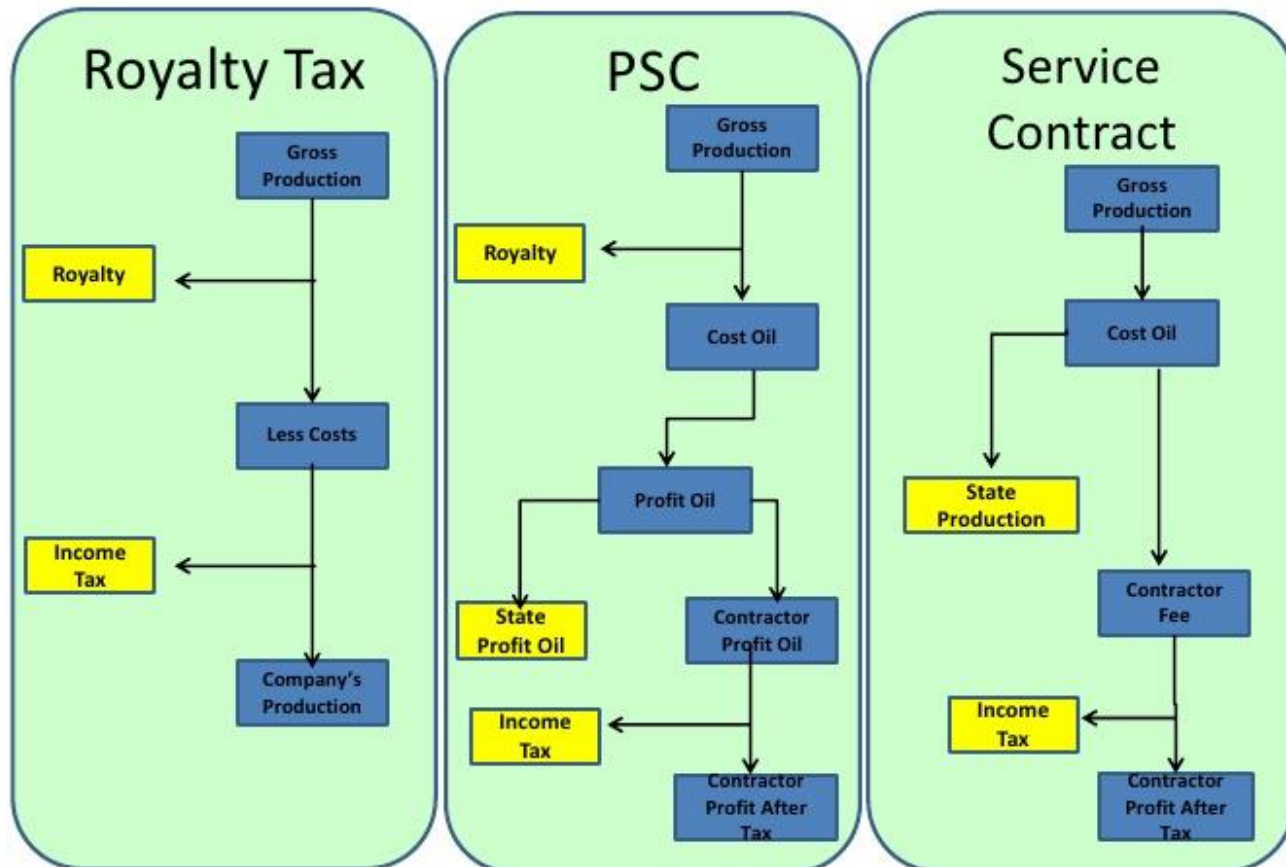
Royalty Tax

Gross Production

Royalty

Less Costs

Income Tax

Company's Production

PSC

Gross Production

Royalty

Cost Oil

Profit Oil

State Profit Oil

Contractor Profit Oil

Income Tax

Contractor Profit After Tax

Service Contract

Gross Production

Cost Oil

State Production

Contractor Fee

Income Tax

Contractor Profit After Tax